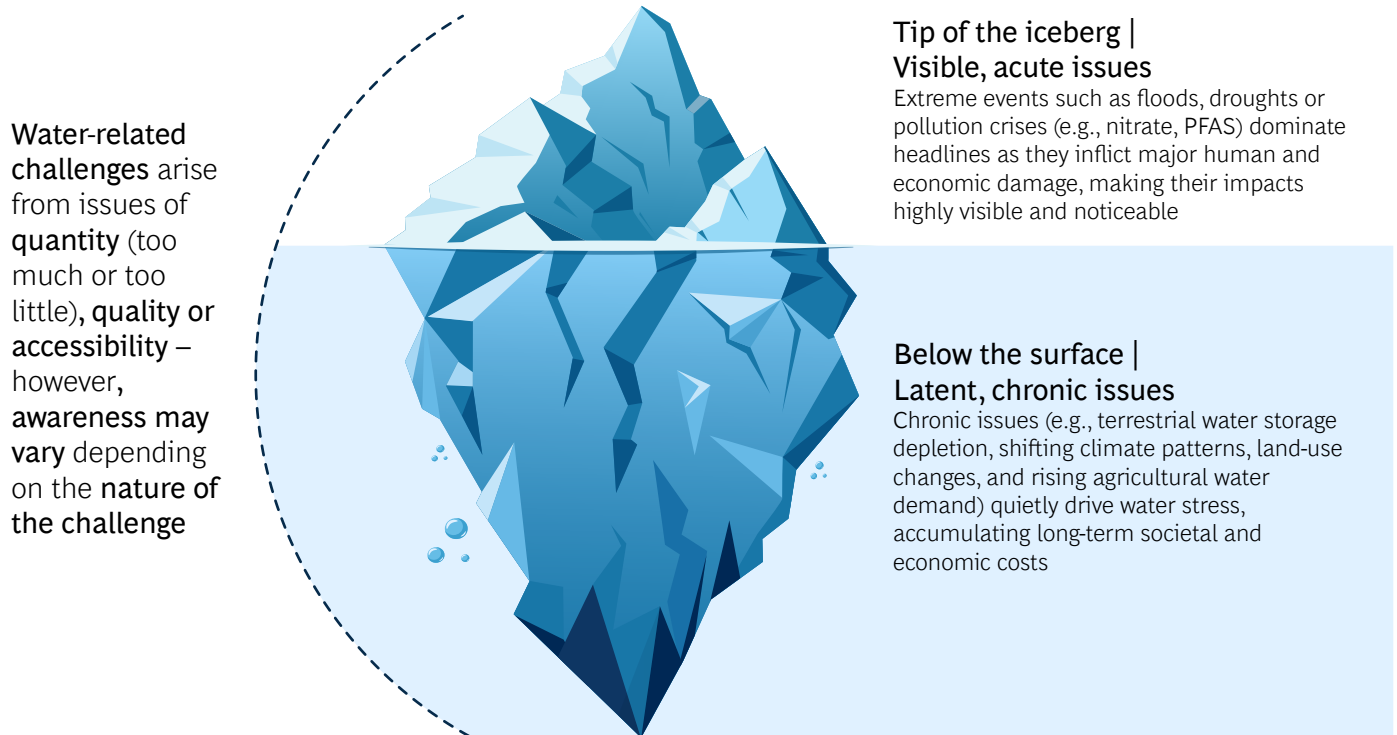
Water-related challenges arise from issues of quantity (too much or too little), quality or accessibility – however, awareness may vary depending on the nature of the challenge

Tip of the iceberg | Visible, acute issues

Extreme events such as floods, droughts or pollution crises (e.g., nitrate, PFAS) dominate headlines as they inflict major human and economic damage, making their impacts highly visible and noticeable

Below the surface | Latent, chronic issues

Chronic issues (e.g., terrestrial water storage depletion, shifting climate patterns, land-use changes, and rising agricultural water demand) quietly drive water stress, accumulating long-term societal and economic costs